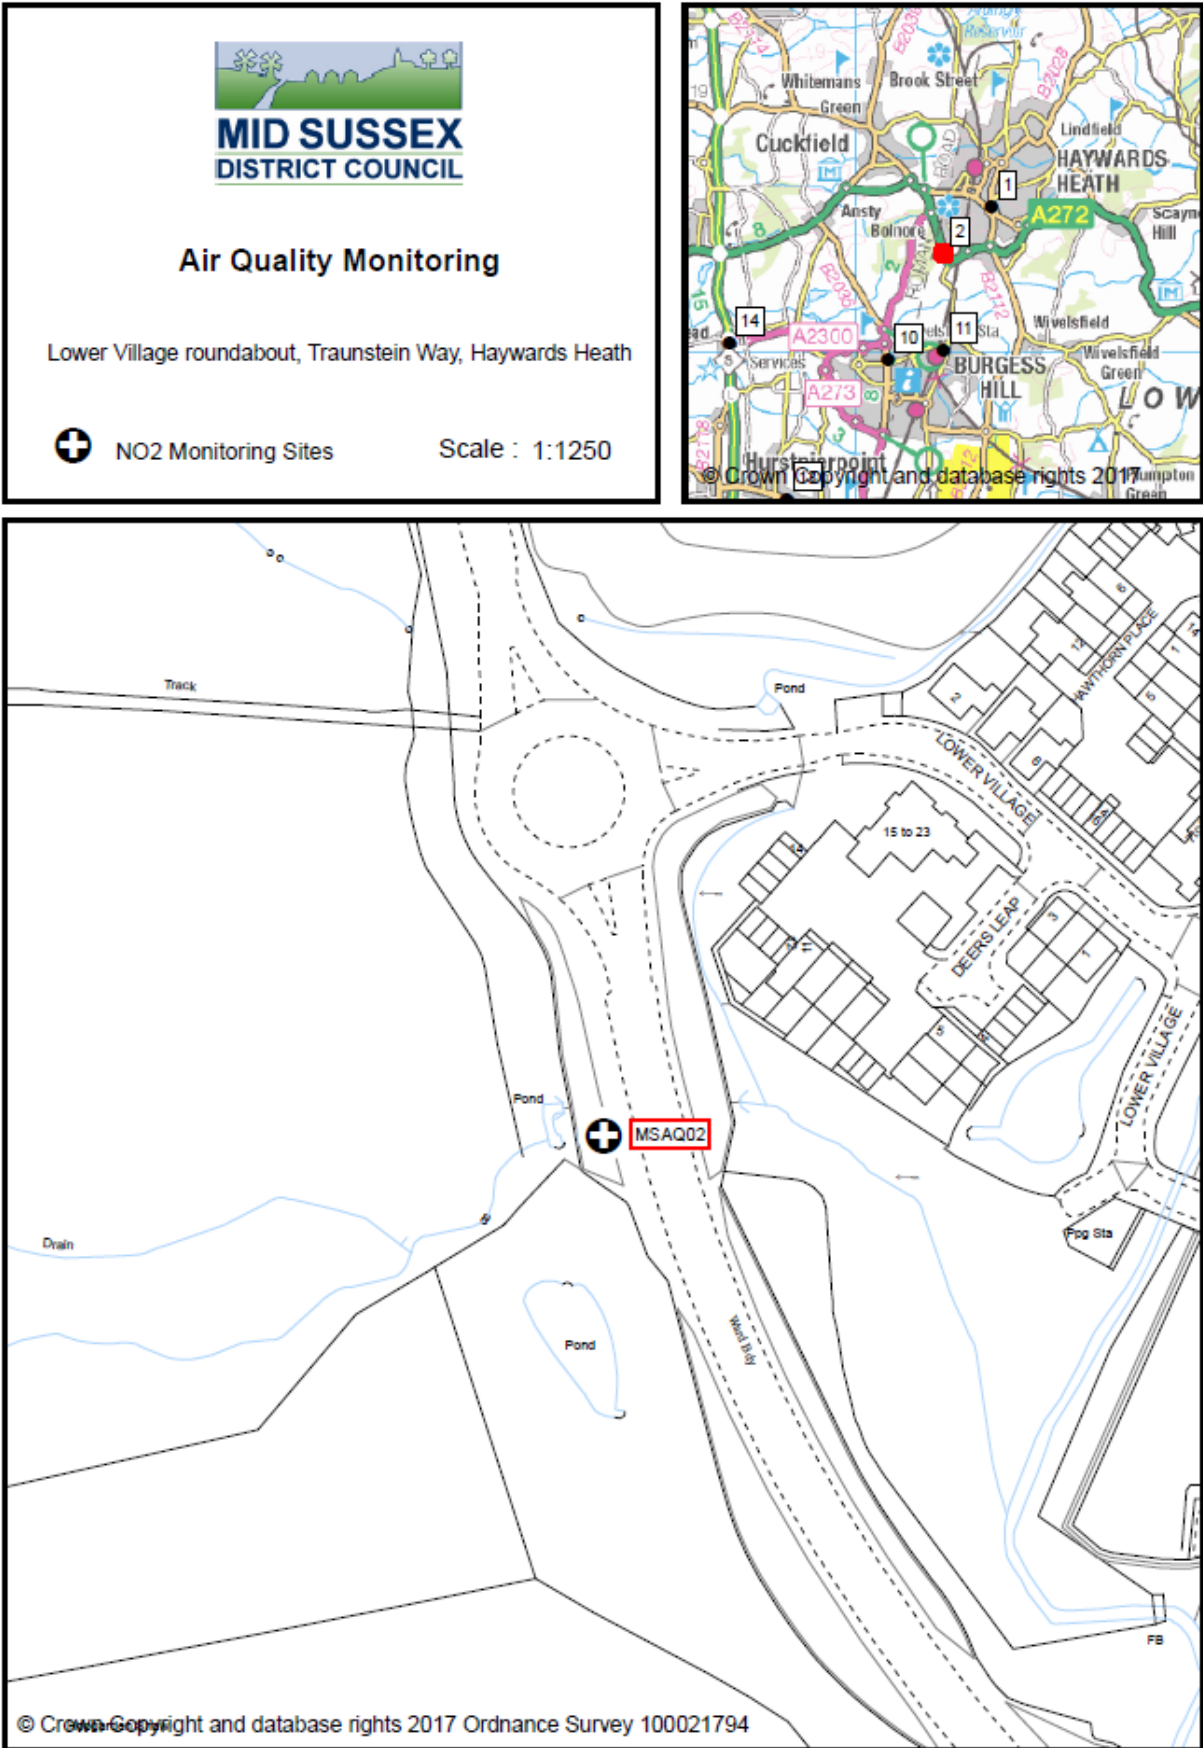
MID SUSSEX
DISTRICT COUNCIL

Air Quality Monitoring

Lower Village roundabout, Traunstein Way, Haywards Heath

NO2 Monitoring Sites

Scale : 1:1250

B2036
Whitemans Green
Brook Street
B2028
Cuckfield
Lindfield
HAYWARDS HEATH
1
Ansty
Bolnore
2
A272
Scaynes Hill
B2036
B2112
14
A2300
10
11
Sta
Wivelsfield
Services
BURGESS HILL
Wivelsfield Green
A273
LOW
Hurstpierpoint
© Crown Copyright and database rights 2017
Plumpton Green

Track
Pond
LOWER VILLAGE
HAWTHORN PLACE
15 to 23
DEERS LEAP
Pond
MSAQ02
LOWER VILLAGE
Pmg Sta
Drain
Pond
Ward Bdy
FB

© Crown Copyright and database rights 2017 Ordnance Survey 100021794